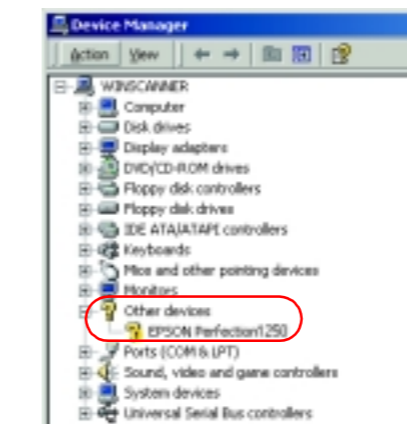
Device Manager

Action View

WINSCANNER
Computer
Disk drives
Display adapters
DVD/CD-ROM drives
Floppy disk controllers
Floppy disk drives
IDE ATA/ATAPI controllers
Keyboards
Mice and other pointing devices
Monitors
Other devices
EPSON Perfection1250
Ports (COM & LPT)
Sound, video and game controllers
System devices
Universal Serial Bus controllers